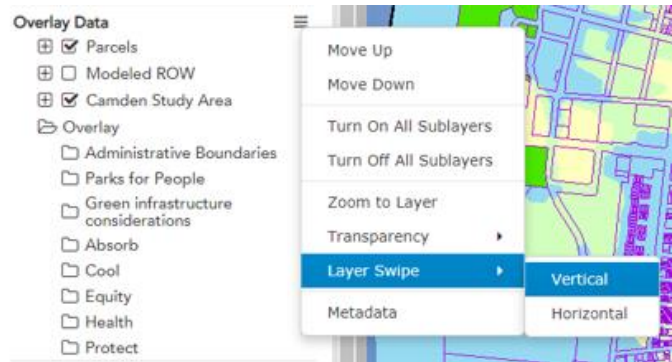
Overlay Data

Parcels

Modeled ROW

Camden Study Area

Overlay

Administrative Boundaries

Parks for People

Green infrastructure considerations

Absorb

Cool

Equity

Health

Protect

Move Up

Move Down

Turn On All Sublayers

Turn Off All Sublayers

Zoom to Layer

Transparency

Layer Swipe

Metadata

Vertical

Horizontal